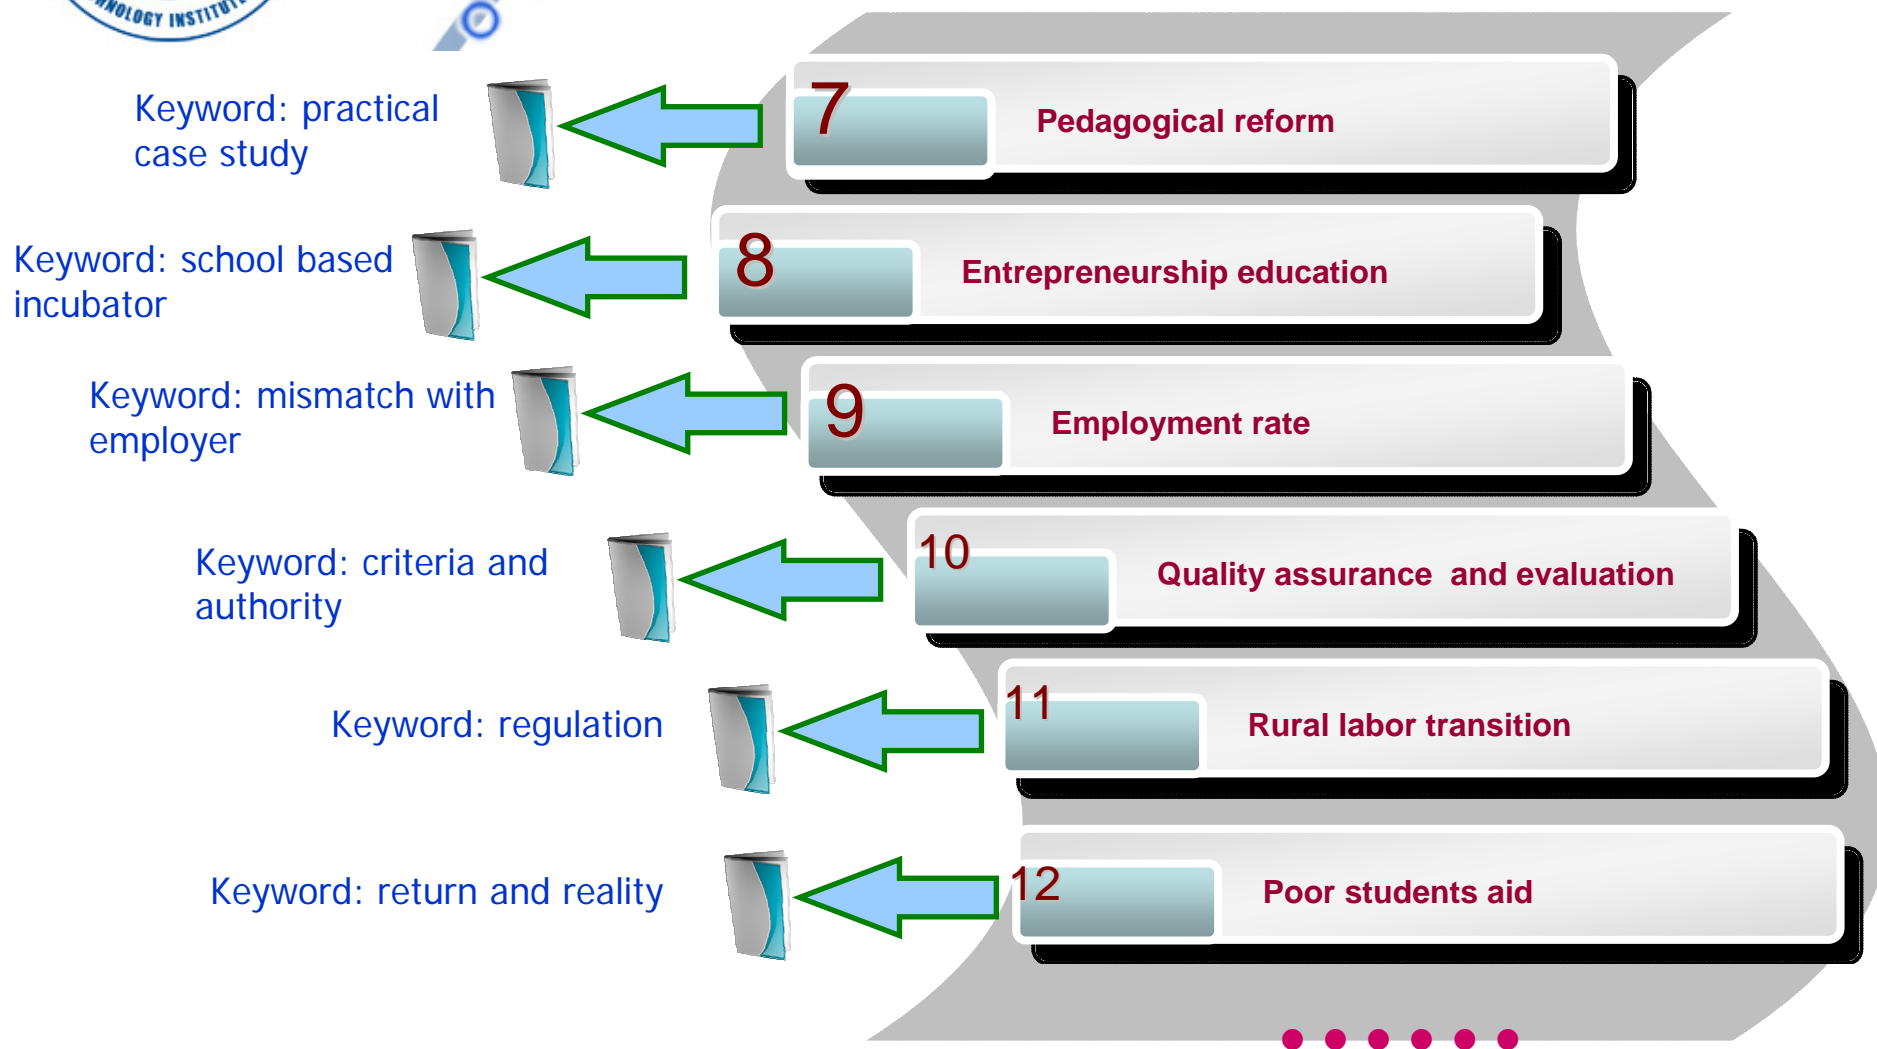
NOLOGY INSTITUT

Keyword: practical case study

7 Pedagogical reform

Keyword: school based incubator

8 Entrepreneurship education

Keyword: mismatch with employer

9 Employment rate

Keyword: criteria and authority

10 Quality assurance and evaluation

Keyword: regulation

11 Rural labor transition

Keyword: return and reality

12 Poor students aid